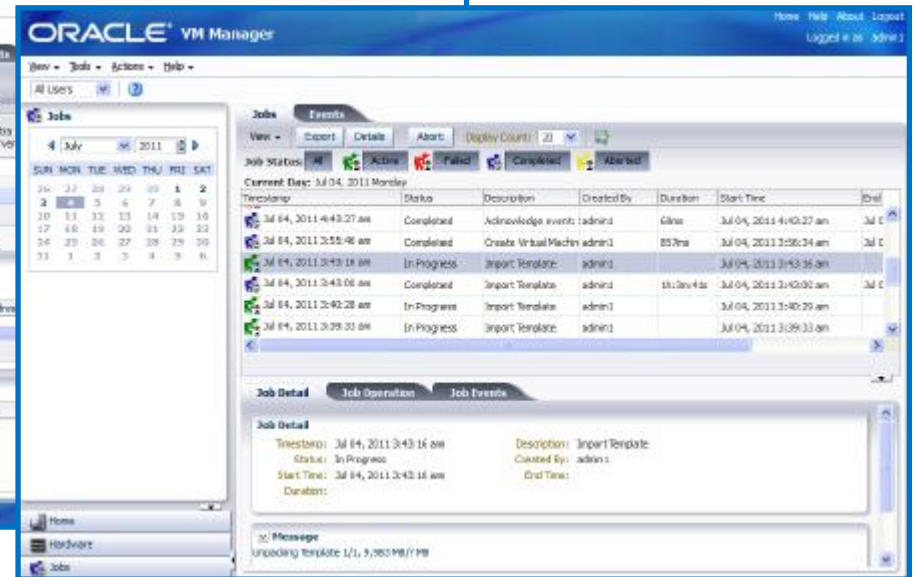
ORACLE VM Manager

Home Help About Logout
Logged in as admin1

View ▾ Tools ▾ Actions ▾ Help ▾

All Users

Jobs

July 2011

| SUN | MON | TUE | WED | THU | FRI | SAT |
|---|---|---|---|---|---|---|
| 26 | 27 | 28 | 29 | 30 | 1 | 2 |
| 3 | 4 | 5 | 6 | 7 | 8 | 9 |
| 10 | 11 | 12 | 13 | 14 | 15 | 16 |
| 17 | 18 | 19 | 20 | 21 | 22 | 23 |
| 24 | 25 | 26 | 27 | 28 | 29 | 30 |
| 31 | 1 | 2 | 3 | 4 | 5 | 6 |

Jobs Events

View ▾ Export Details Abort Display Count: 20

Job Status: All Active Failed Completed Aborted

Current Day: Jul 04, 2011 Monday

| Timestamp | Status | Description | Created By | Duration | Start Time | End |
|---|---|---|---|---|---|---|
| Jul 04, 2011 4:43:27 am | Completed | Acknowledge events | admin1 | 68ms | Jul 04, 2011 4:43:27 am | Jul 0 |
| Jul 04, 2011 3:55:46 am | Completed | Create Virtual Machin | admin1 | 857ms | Jul 04, 2011 3:56:34 am | Jul 0 |
| Jul 04, 2011 3:43:16 am | In Progress | Import Template | admin1 | | Jul 04, 2011 3:43:16 am | |
| Jul 04, 2011 3:43:06 am | Completed | Import Template | admin1 | 1h:3m:4s | Jul 04, 2011 3:43:00 am | Jul 0 |
| Jul 04, 2011 3:40:28 am | In Progress | Import Template | admin1 | | Jul 04, 2011 3:40:29 am | |
| Jul 04, 2011 3:39:33 am | In Progress | Import Template | admin1 | | Jul 04, 2011 3:39:33 am | |

Job Detail Job Operation Job Events

Job Detail

Timestamp: Jul 04, 2011 3:43:16 am
Status: In Progress
Start Time: Jul 04, 2011 3:43:16 am
Duration:
Description: Import Template
Created By: admin1
End Time:

Message
Unpacking Template 1/1, 9,583 MB/? MB

Home
Hardware
Jobs